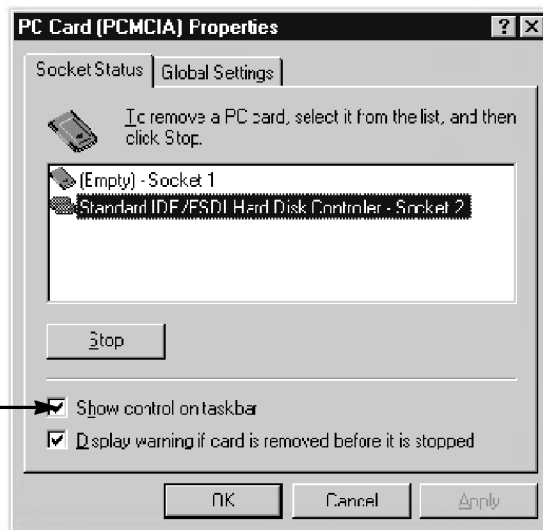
PC Card (PCMCIA) Properties

?

Socket Status

Global Settings

To remove a PC card, select it fom the list, and then click Stop.

(Empty) - Socket 1

Standard IDE/ESDI Hard Disk Controler - Socket 2

Stop

Show control on taskbar

Dsplay warning if card is removed before it is stopped

OK

Cancel

Apply